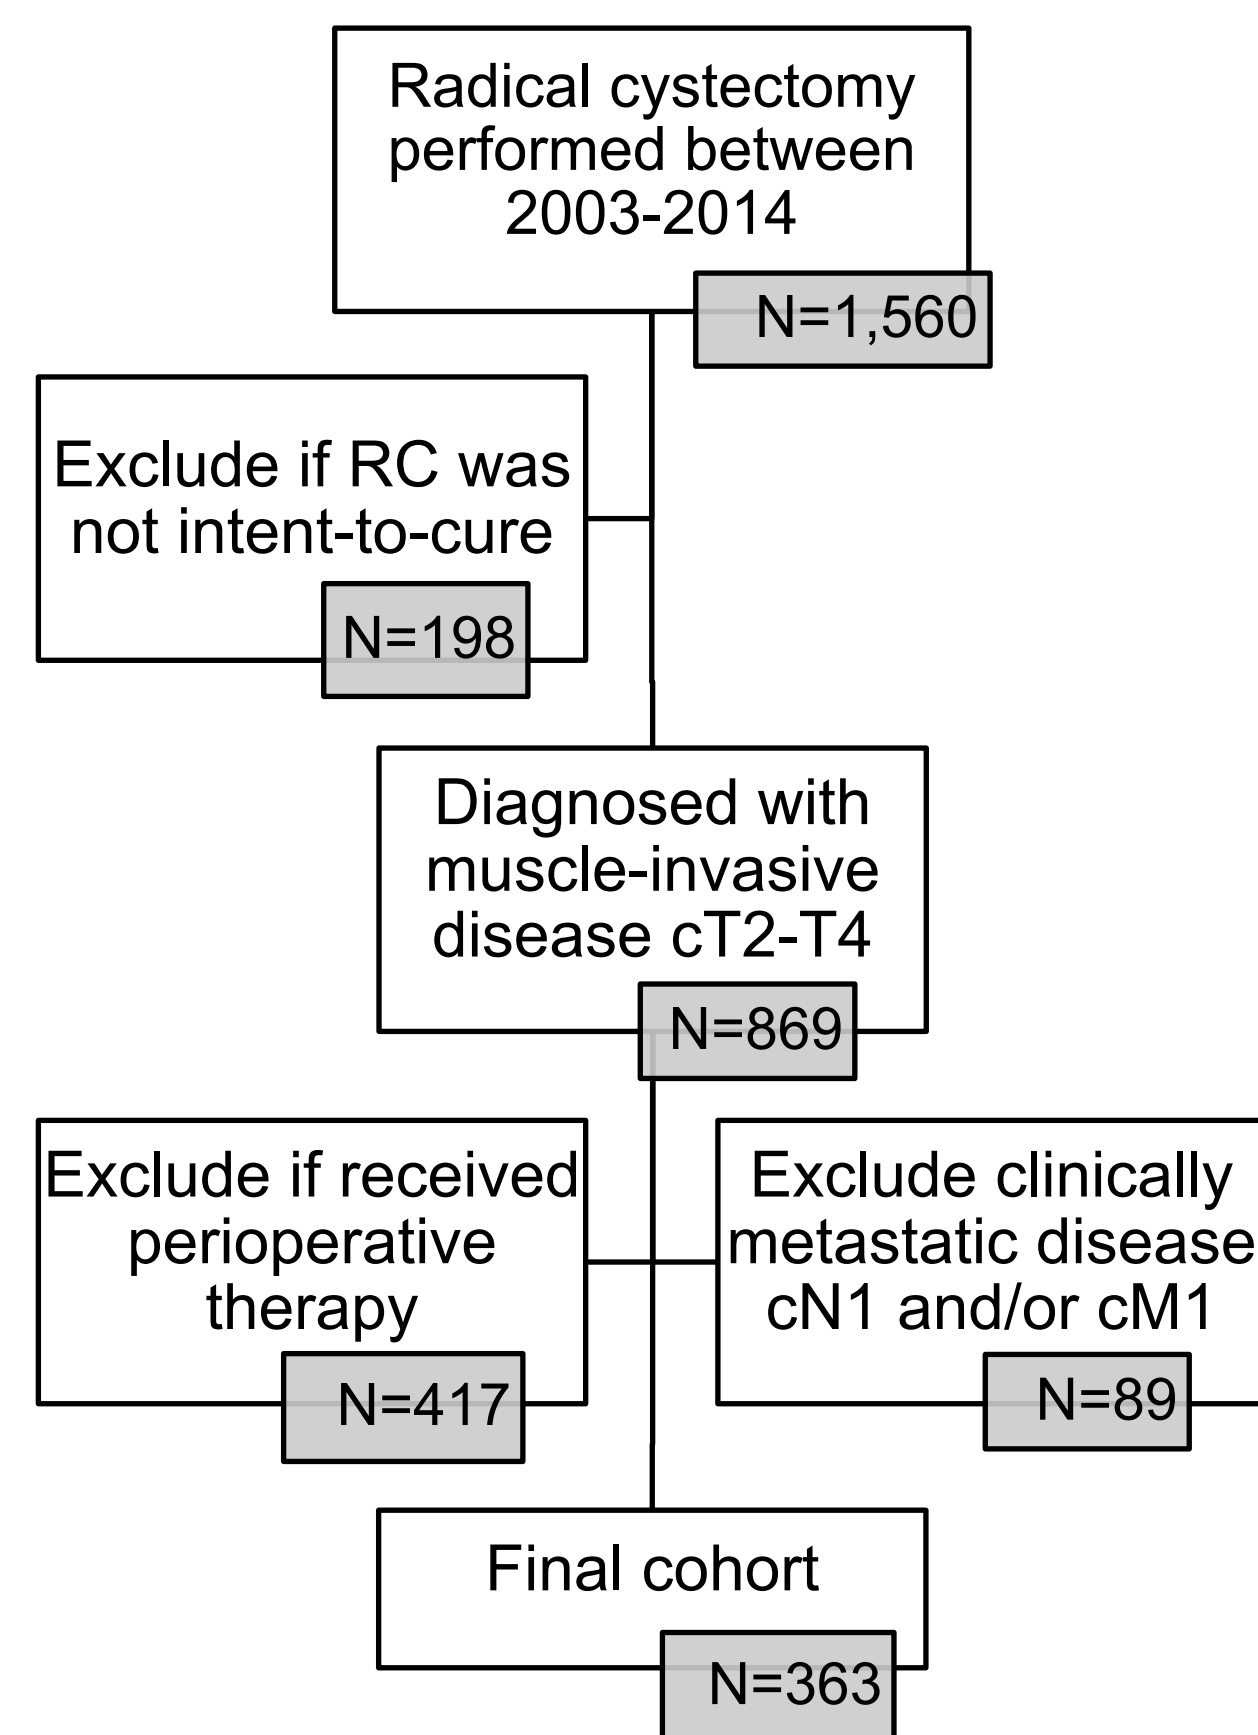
Radical cystectomy performed between 2003-2014

N=1,560

Exclude if RC was not intent-to-cure

N=198

Diagnosed with muscle-invasive disease cT2-T4

N=869

Exclude if received perioperative therapy

N=417

Exclude clinically metastatic disease cN1 and/or cM1

N=89

Final cohort

N=363